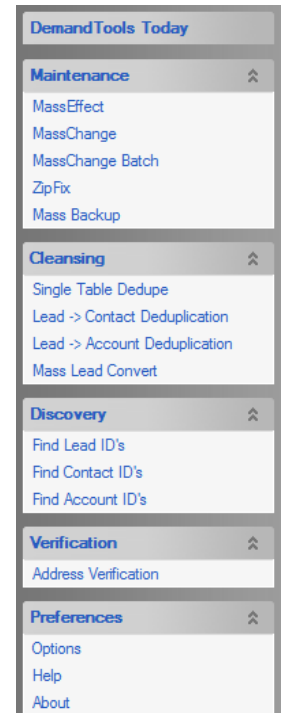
DemandTools Today

Maintenance

MassEffect
MassChange
MassChange Batch
ZipFix
Mass Backup

Cleansing

Single Table Dedupe
Lead -> Contact Deduplication
Lead -> Account Deduplication
Mass Lead Convert

Discovery

Find Lead ID's
Find Contact ID's
Find Account ID's

Verification

Address Verification

Preferences

Options
Help
About